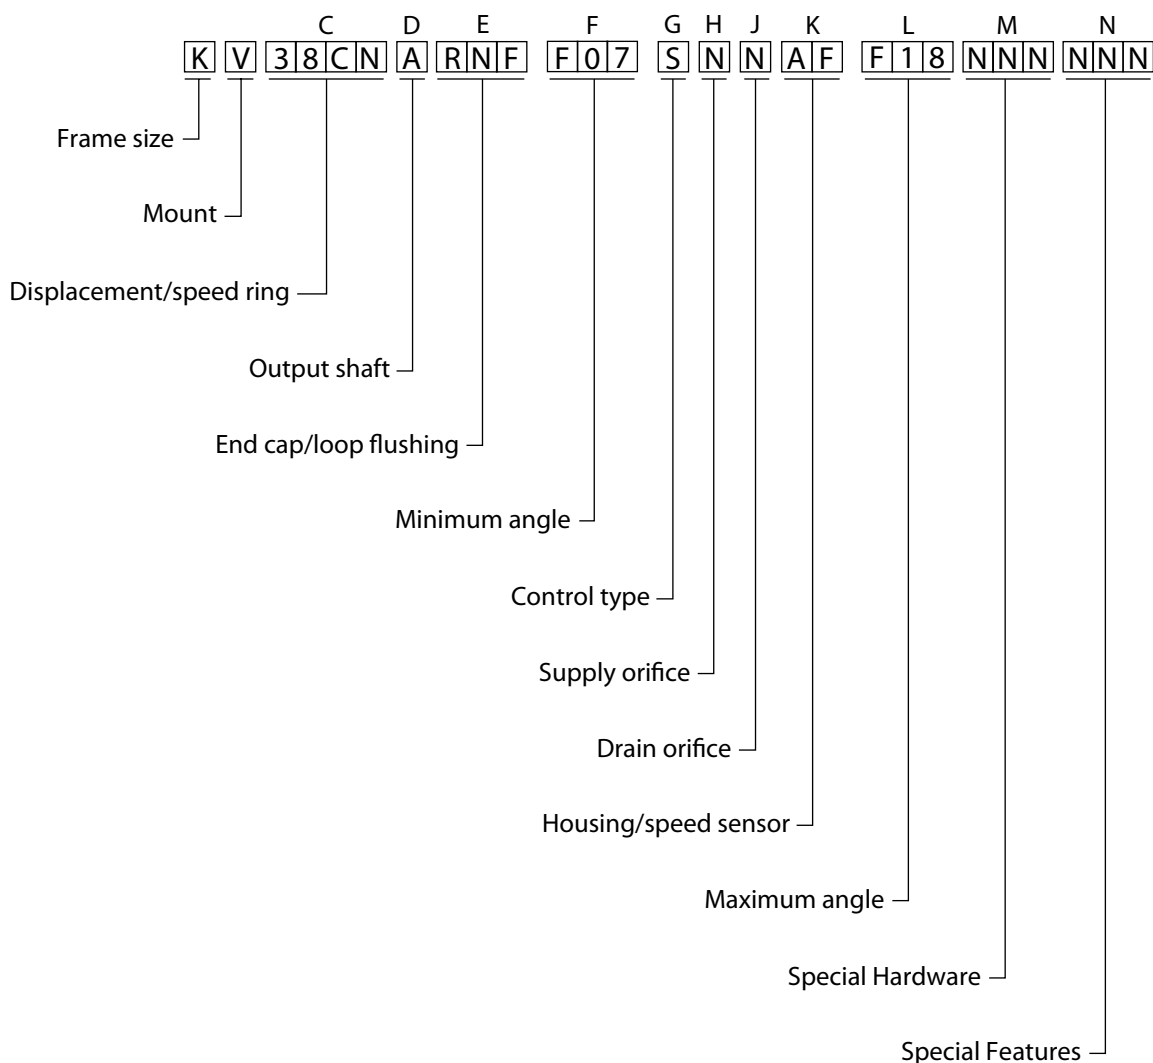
C D E F G H J K L M N

K V 38CN A RNF F07 S N N AF F18 NNN NNN

Frame size

Mount

Displacement/speed ring

Output shaft

End cap/loop flushing

Minimum angle

Control type

Supply orifice

Drain orifice

Housing/speed sensor

Maximum angle

Special Hardware

Special Features